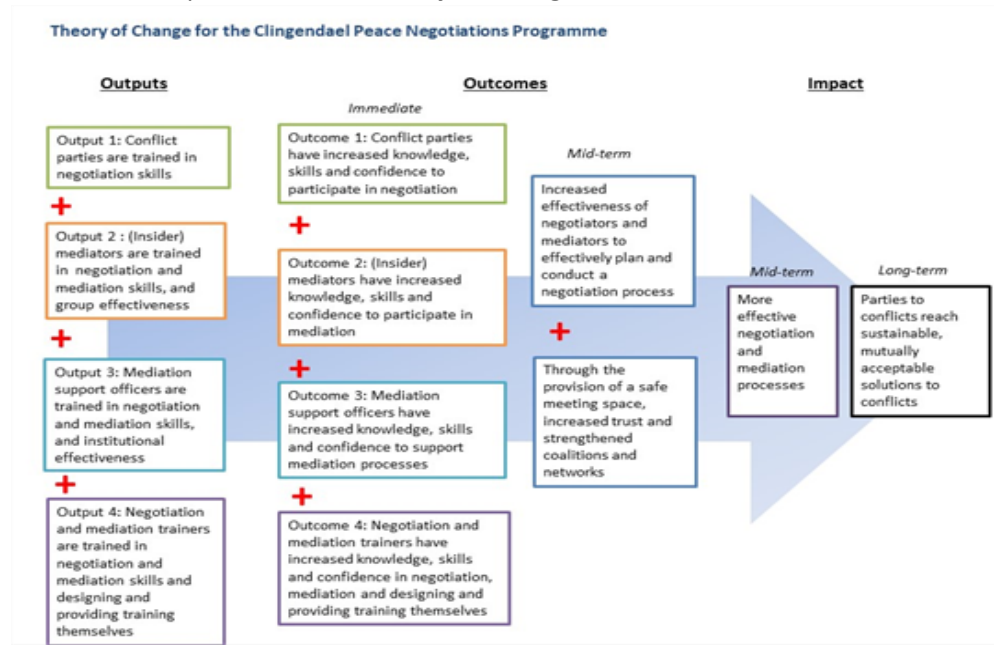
Theory of Change for the Clingendael Peace Negotiations Programme

Outputs

Outcomes

Impact

Immediate

Output 1: Conflict parties are trained in negotiation skills

+

Output 2 : (Insider) mediators are trained in negotiation and mediation skills, and group effectiveness

+

Output 3: Mediation support officers are trained in negotiation and mediation skills, and institutional effectiveness

+

Output 4: Negotiation and mediation trainers are trained in negotiation and mediation skills and designing and providing training themselves

Outcome 1: Conflict parties have increased knowledge, skills and confidence to participate in negotiation

+

Outcome 2: (Insider) mediators have increased knowledge, skills and confidence to participate in mediation

+

Outcome 3: Mediation support officers have increased knowledge, skills and confidence to support mediation processes

+

Outcome 4: Negotiation and mediation trainers have increased knowledge, skills and confidence in negotiation, mediation and designing and providing training themselves

Mid-term

Increased effectiveness of negotiators and mediators to effectively plan and conduct a negotiation process

+

Through the provision of a safe meeting space, increased trust and strengthened coalitions and networks

Mid-term

More effective negotiation and mediation processes

Long-term

Parties to conflicts reach sustainable, mutually acceptable solutions to conflicts